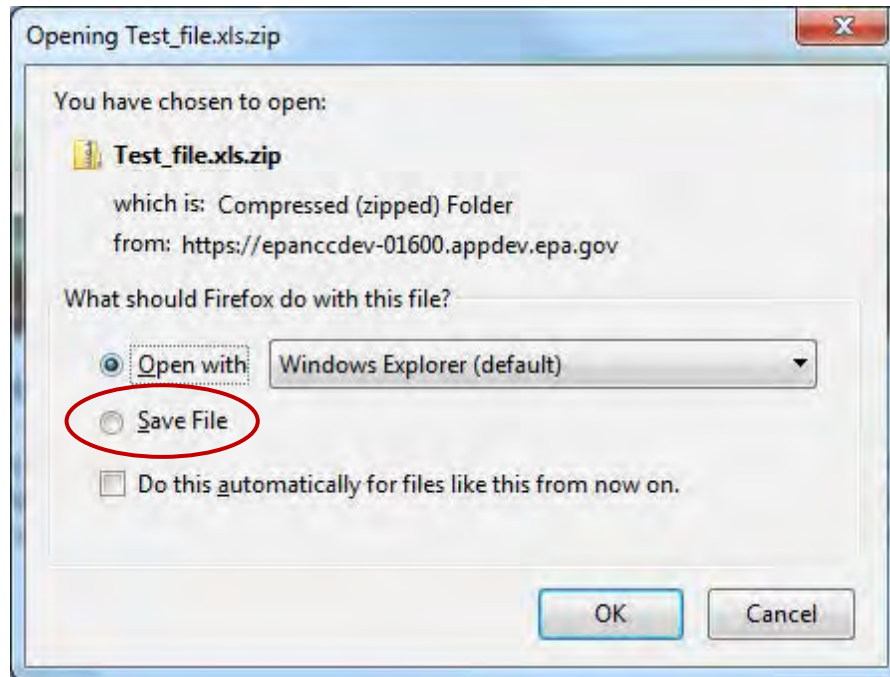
Opening Test_file.xls.zip

You have chosen to open:

Test_file.xls.zip

which is: Compressed (zipped) Folder

from: https://epanccdev-01600.appdev.epa.gov

What should Firefox do with this file?

Open with Windows Explorer (default)

Save File

Do this automatically for files like this from now on.

OK Cancel